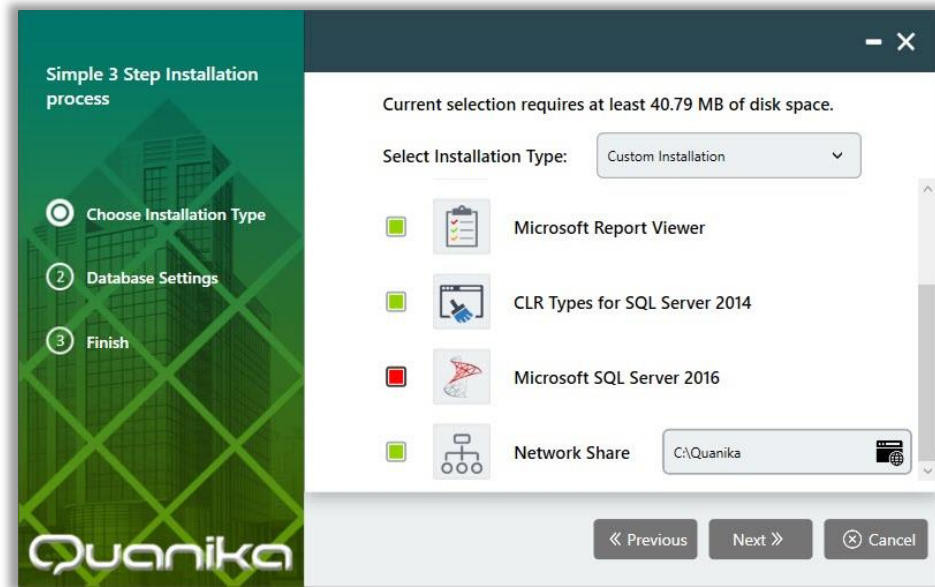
Simple 3 Step Installation process

Choose Installation Type

2 Database Settings

3 Finish

Quanika

– ×

Current selection requires at least 40.79 MB of disk space.

Select Installation Type: Custom Installation

Microsoft Report Viewer

CLR Types for SQL Server 2014

Microsoft SQL Server 2016

Network Share C:\Quanika

« Previous Next » ⊗ Cancel